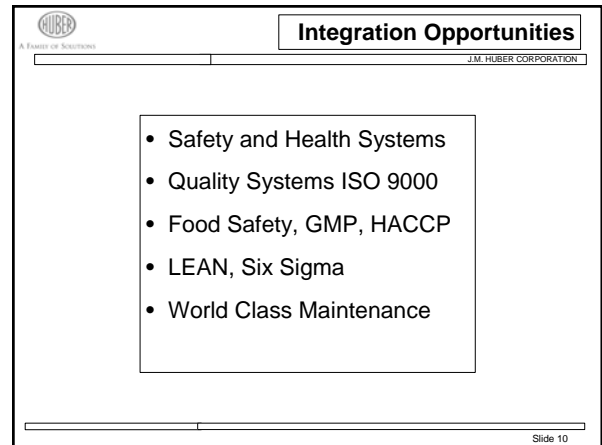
HUBER
A FAMILY OF SOLUTIONS

Integration Opportunities

J.M. HUBER CORPORATION

- Safety and Health Systems
- Quality Systems ISO 9000
- Food Safety, GMP, HACCP
- LEAN, Six Sigma
- World Class Maintenance

Slide 10